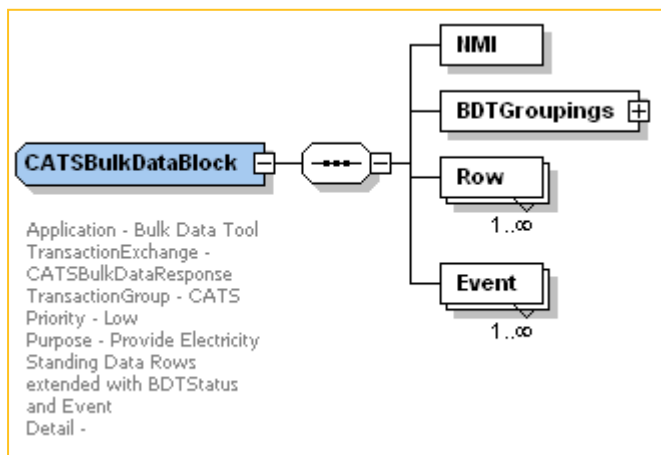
CATSBulkDataBlock

Application - Bulk Data Tool
TransactionExchange - CATSBulkDataResponse
TransactionGroup - CATS
Priority - Low
Purpose - Provide Electricity Standing Data Rows extended with BDTStatus and Event
Detail -

NMI

BDTGroupings

Row
1..∞

Event
1..∞